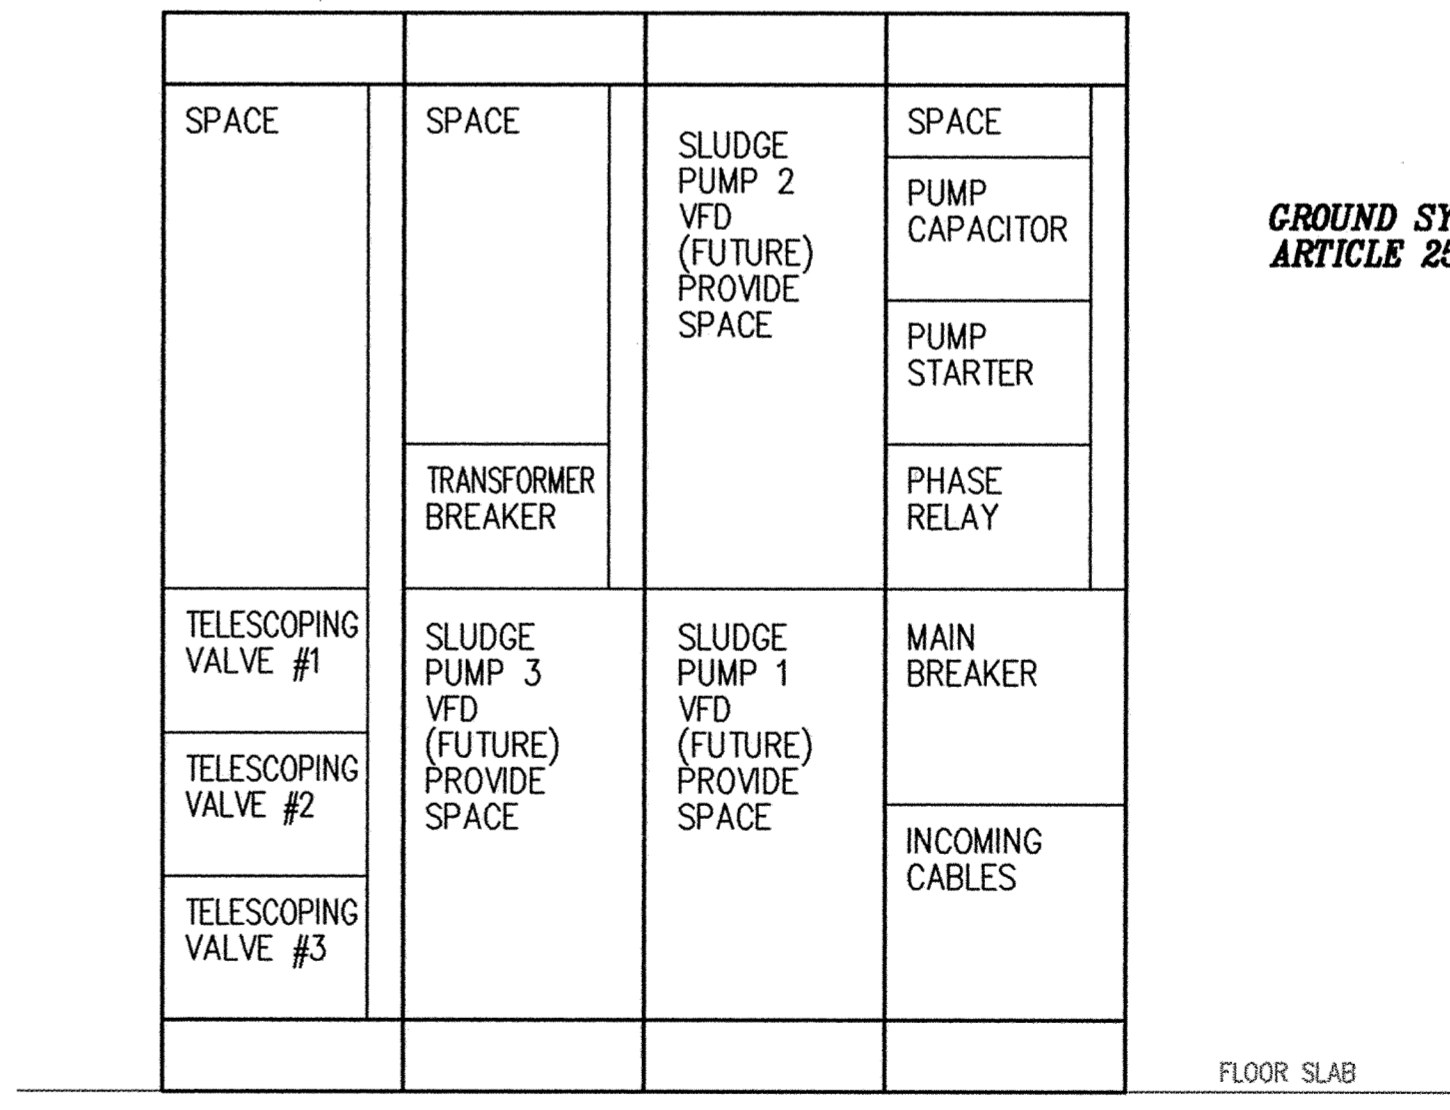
SPACE

TELESCOPING VALVE #1

TELESCOPING VALVE #2

TELESCOPING VALVE #3

SPACE

TRANSFORMER BREAKER

SLUDGE PUMP 3 VFD (FUTURE) PROVIDE SPACE

SLUDGE PUMP 2 VFD (FUTURE) PROVIDE SPACE

SLUDGE PUMP 1 VFD (FUTURE) PROVIDE SPACE

SPACE

PUMP CAPACITOR

PUMP STARTER

PHASE RELAY

MAIN BREAKER

INCOMING CABLES

GROUND SY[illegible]
ARTICLE 25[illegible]

FLOOR SLAB